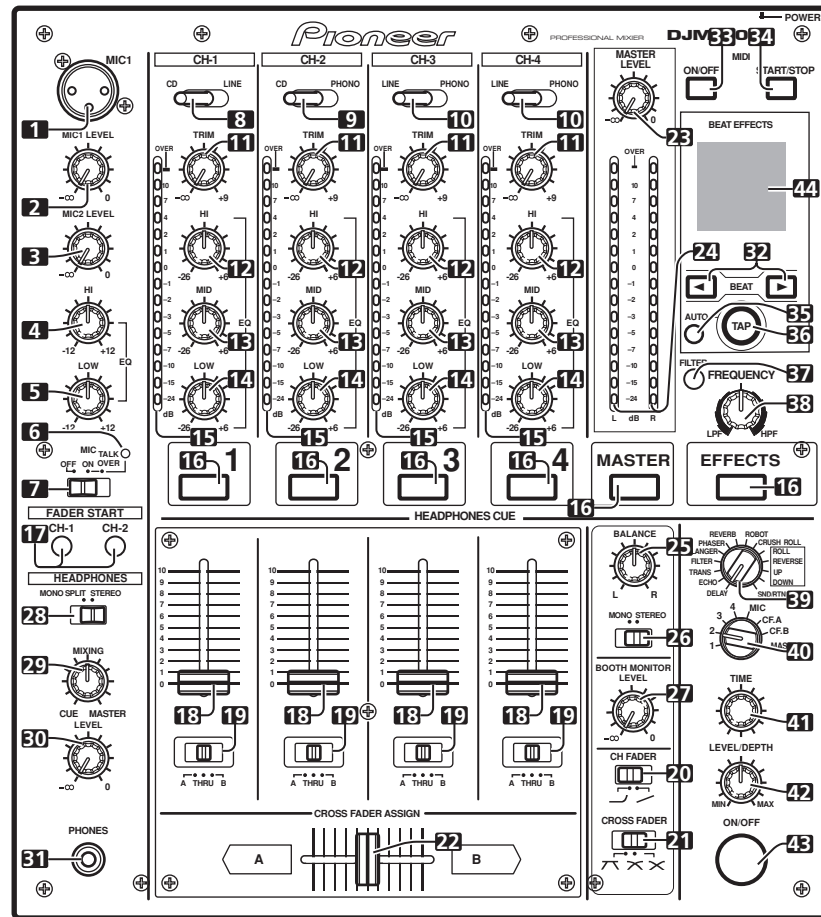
POWER

Pioneer PROFESSIONAL MIXER DJM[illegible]0

MIC1
1
MIC1 LEVEL
2
-∞ 0
MIC2 LEVEL
3
-∞ 0
HI
4
-12 +12
EQ
LOW
5
-12 +12
6
MIC TALK OVER
OFF ON
7
FADER START
CH-1 CH-2
17
HEADPHONES
MONO SPLIT STEREO
28
MIXING
29
CUE MASTER
LEVEL
30
-∞ 0
PHONES
31

CH-1
CD LINE
8
TRIM
11
-∞ +9
HI
12
-26 +6
MID
13
-26 +6
EQ
LOW
14
-26 +6
15
16 1
OVER 10 7 4 2 1 0 -1 -2 -3 -5 -7 -10 -15 -24 dB

CH-2
CD PHONO
9
TRIM
11
-∞ +9
HI
12
-26 +6
MID
13
-26 +6
EQ
LOW
14
-26 +6
15
16 2

CH-3
LINE PHONO
10
TRIM
11
-∞ +9
HI
12
-26 +6
MID
13
-26 +6
EQ
LOW
14
-26 +6
15
16 3

CH-4
LINE PHONO
10
TRIM
11
-∞ +9
HI
12
-26 +6
MID
13
-26 +6
EQ
LOW
14
-26 +6
15
16 4

MASTER LEVEL
-∞ 0
23
OVER 10 7 4 2 1 0 -1 -2 -3 -5 -7 -10 -15 -24
L dB R
MASTER
16

33 34
MIDI
ON/OFF START/STOP
BEAT EFFECTS
44
24 32
BEAT
35
AUTO TAP
36
FILTER
FREQUENCY
37
38
LPF HPF
EFFECTS
16

HEADPHONES CUE
10 9 8 7 6 5 4 3 2 1 0
18 19
A THRU B
18 19
A THRU B
18 19
A THRU B
18 19
A THRU B
CROSS FADER ASSIGN
22
A B

BALANCE
25
L R
MONO STEREO
26
BOOTH MONITOR LEVEL
27
-∞ 0
CH FADER
20
CROSS FADER
21

REVERB ROBOT
PHASER CRUSH ROLL
FLANGER ROLL
FILTER REVERSE
TRANS UP
ECHO DOWN
DELAY SND/RTN
39
4 MIC
3 CF.A
2 CF.B
1 MAS
40
TIME
41
LEVEL/DEPTH
42
MIN MAX
ON/OFF
43